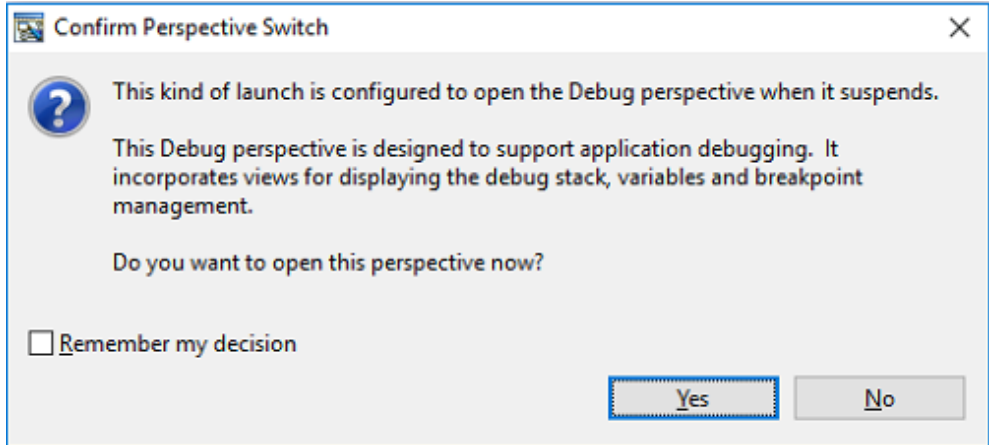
Confirm Perspective Switch

×

This kind of launch is configured to open the Debug perspective when it suspends.

This Debug perspective is designed to support application debugging. It incorporates views for displaying the debug stack, variables and breakpoint management.

Do you want to open this perspective now?

Remember my decision

Yes

No